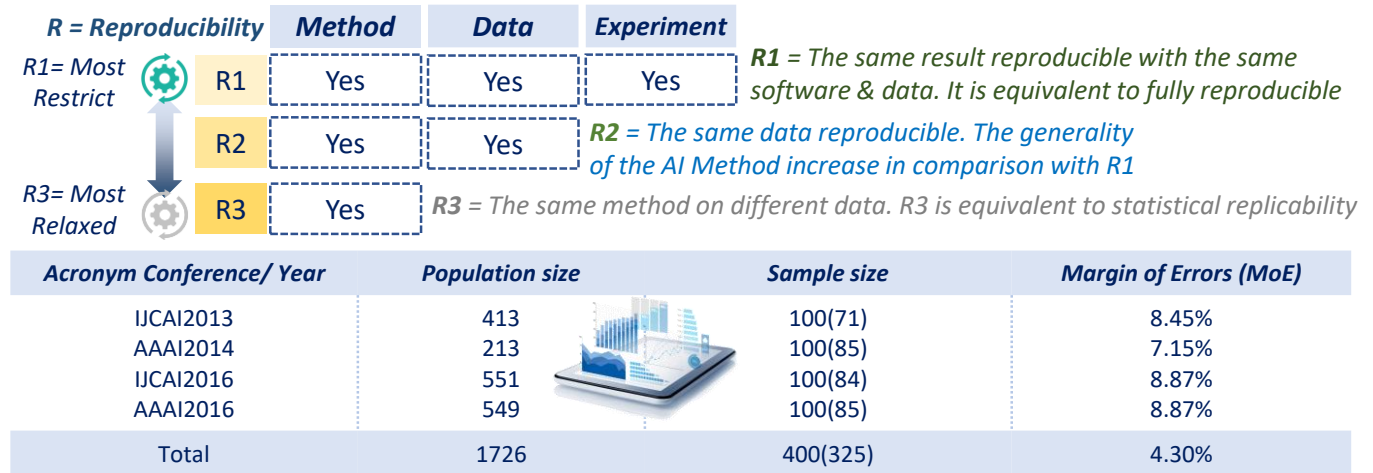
R = Reproducibility

| | Method | Data | Experiment |
|---|---|---|---|
| R1 | Yes | Yes | Yes |
| R2 | Yes | Yes | |
| R3 | Yes | | |

R1= Most Restrict

R3= Most Relaxed

R1 = The same result reproducible with the same software & data. It is equivalent to fully reproducible

R2 = The same data reproducible. The generality of the AI Method increase in comparison with R1

R3 = The same method on different data. R3 is equivalent to statistical replicability

| Acronym Conference/ Year | Population size | Sample size | Margin of Errors (MoE) |
|---|---|---|---|
| IJCAI2013 | 413 | 100(71) | 8.45% |
| AAAI2014 | 213 | 100(85) | 7.15% |
| IJCAI2016 | 551 | 100(84) | 8.87% |
| AAAI2016 | 549 | 100(85) | 8.87% |
| Total | 1726 | 400(325) | 4.30% |